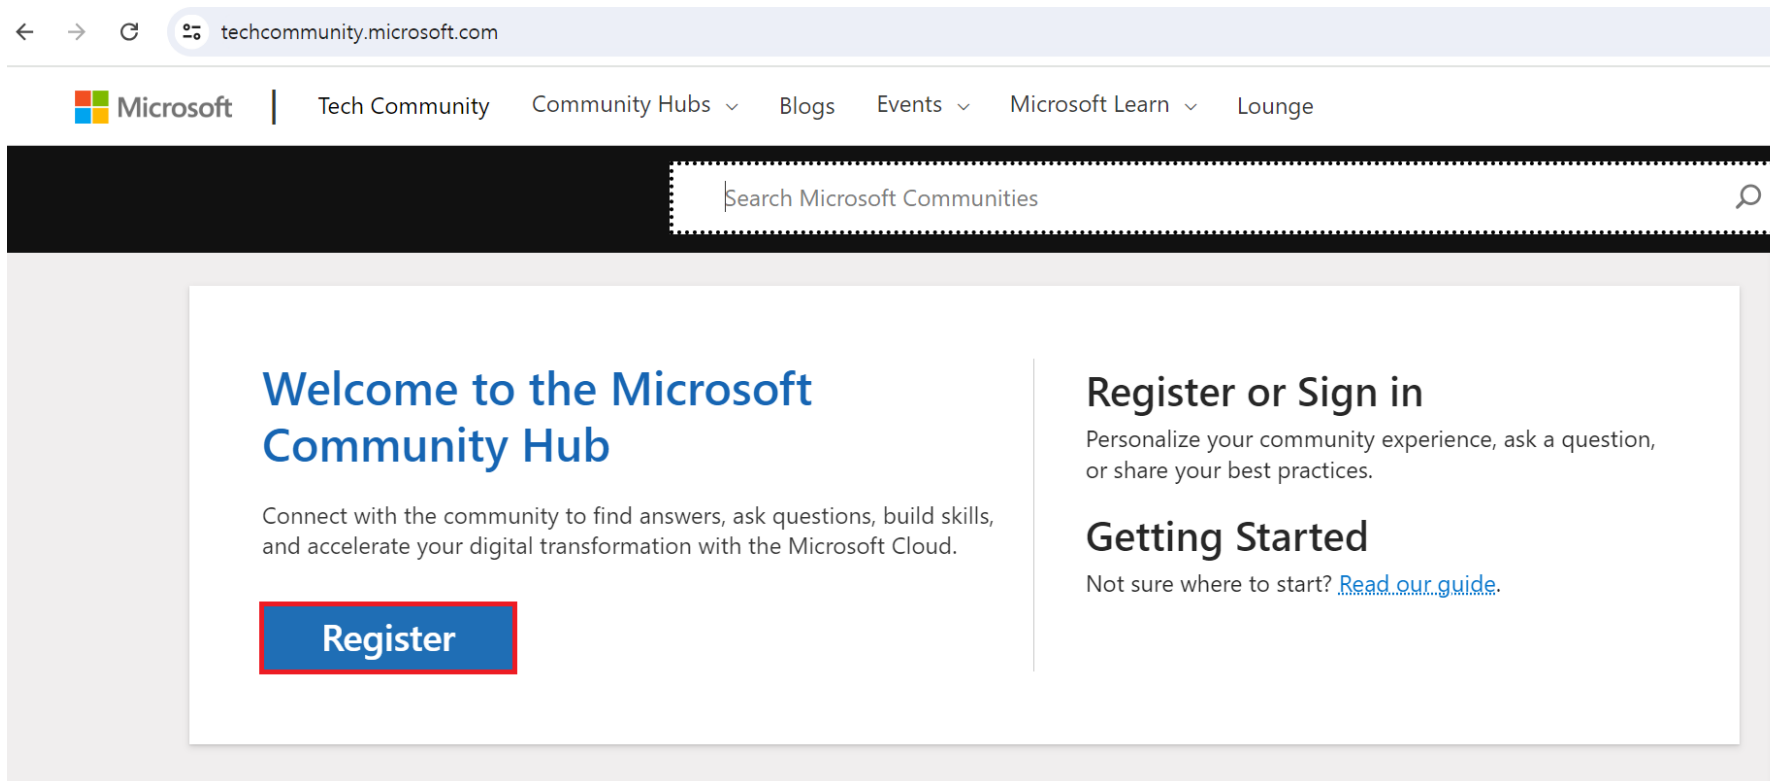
techcommunity.microsoft.com

Microsoft | Tech Community Community Hubs Blogs Events Microsoft Learn Lounge

Search Microsoft Communities

Welcome to the Microsoft Community Hub

Connect with the community to find answers, ask questions, build skills, and accelerate your digital transformation with the Microsoft Cloud.

Register

Register or Sign in

Personalize your community experience, ask a question, or share your best practices.

Getting Started

Not sure where to start? Read our guide.